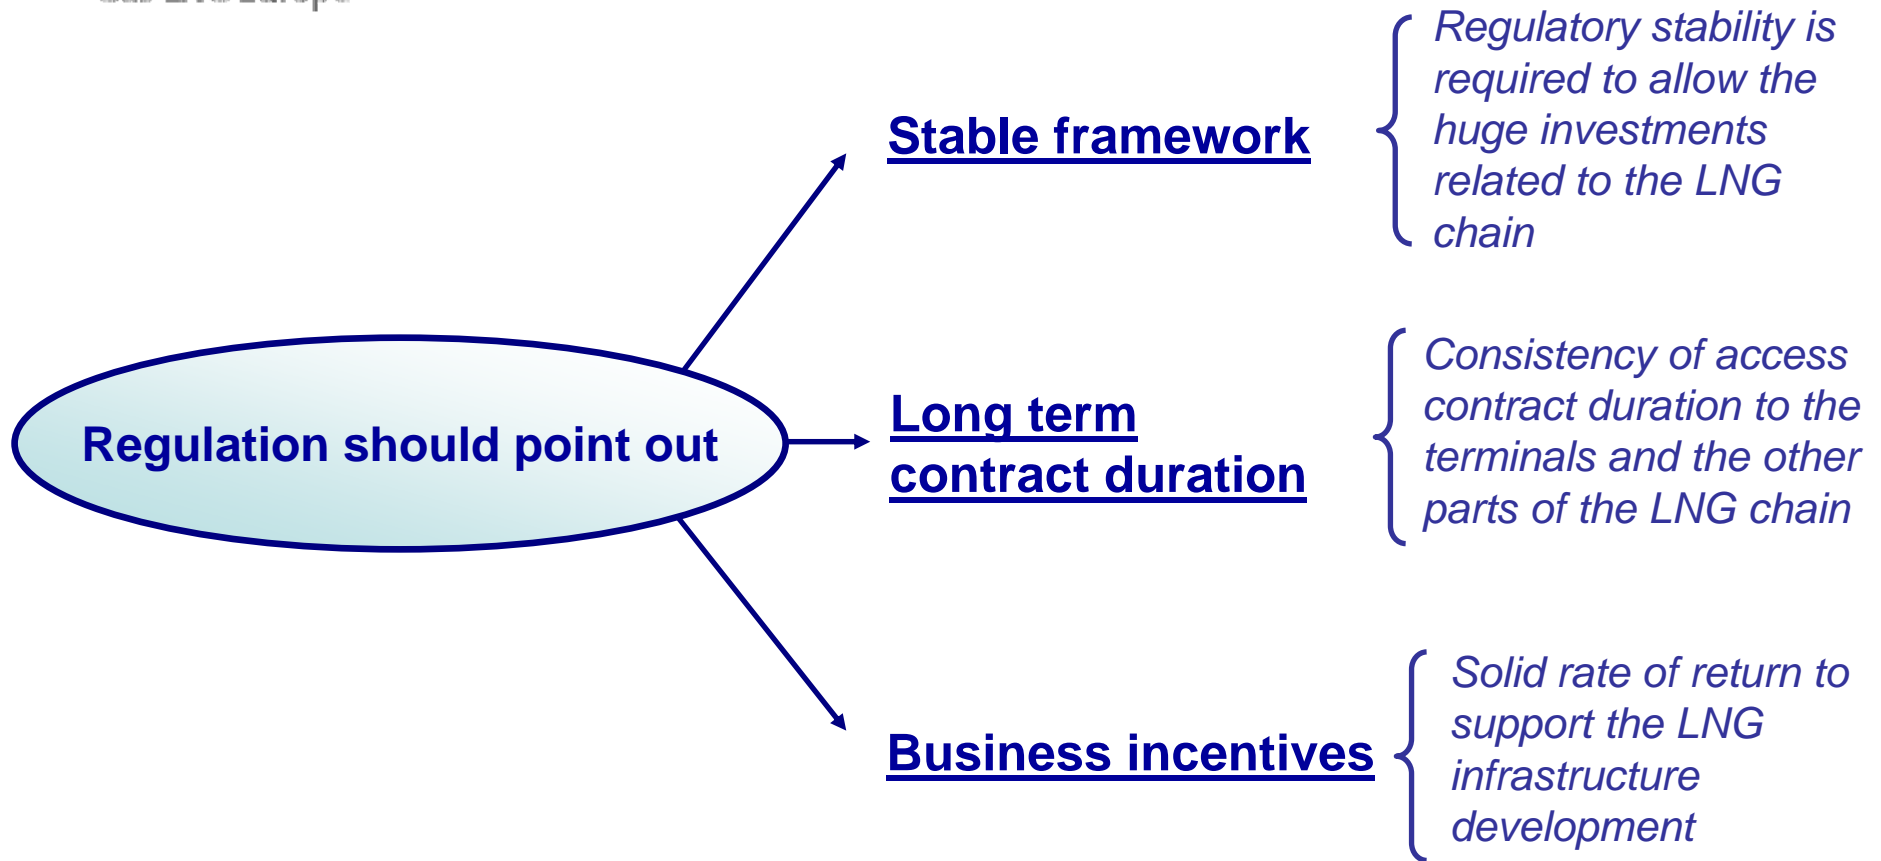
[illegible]

Regulation should point out

Stable framework

Regulatory stability is required to allow the huge investments related to the LNG chain

Long term contract duration

Consistency of access contract duration to the terminals and the other parts of the LNG chain

Business incentives

Solid rate of return to support the LNG infrastructure development